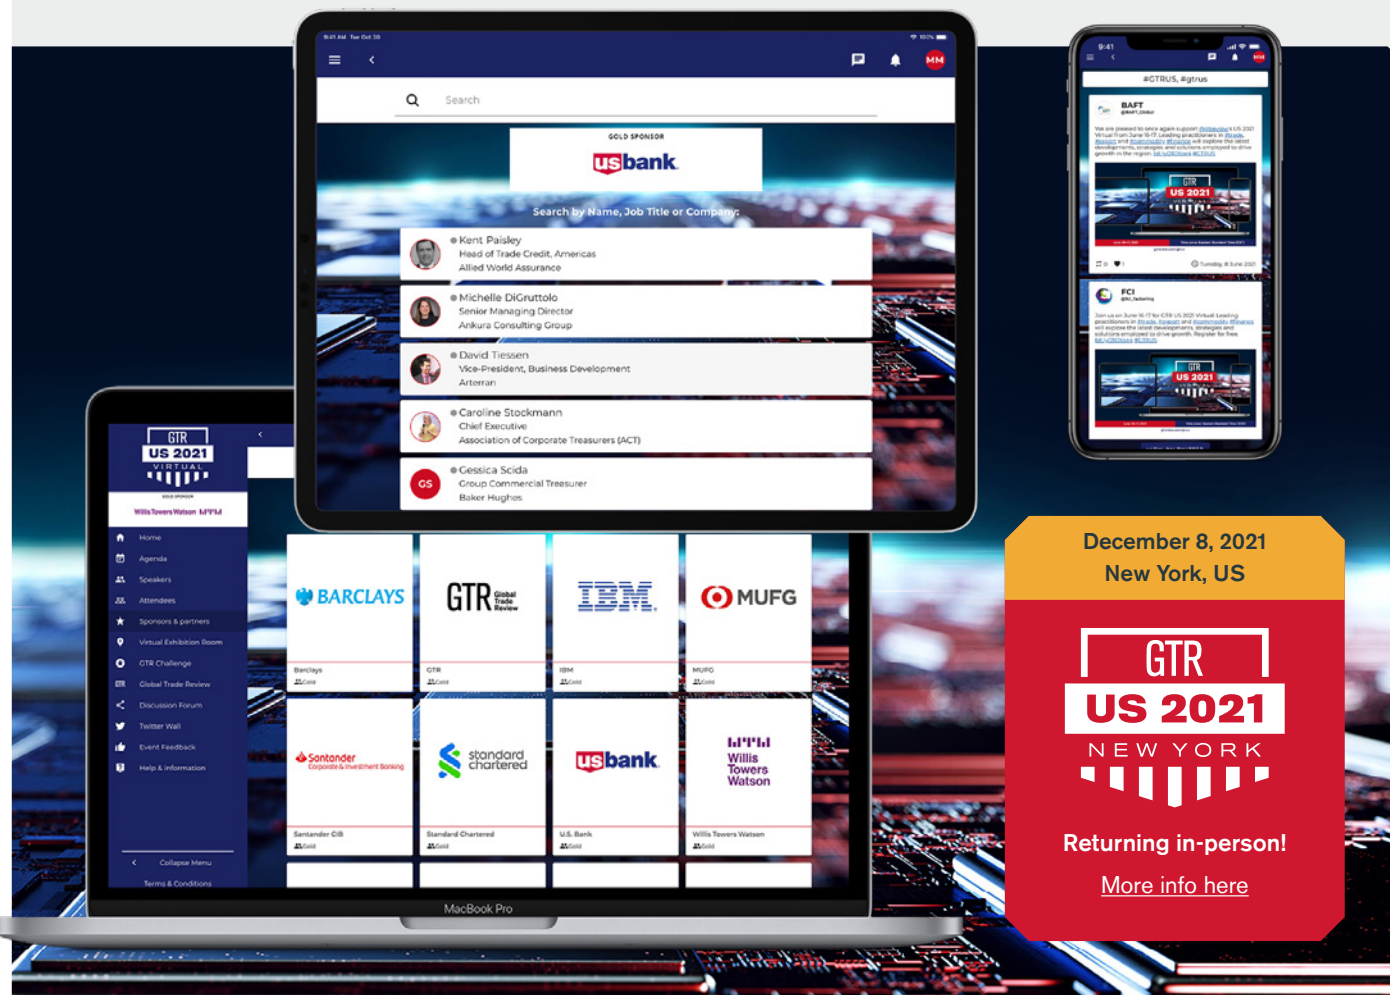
9:41 AM Tue Oct 20

MM

Search

GOLD SPONSOR

usbank

Search by Name, Job Title or Company:

Kent Paisley
Head of Trade Credit, Americas
Allied World Assurance

Michelle DiGruttolo
Senior Managing Director
Ankura Consulting Group

David Tiessen
Vice-President, Business Development
Arteran

Caroline Stockmann
Chief Executive
Association of Corporate Treasurers (ACT)

GS
Gessica Scida
Group Commercial Treasurer
Baker Hughes

GTR
US 2021
VIRTUAL

GOLD SPONSOR
Willis Towers Watson

Home
Agenda
Speakers
Attendees
Sponsors & partners
Virtual Exhibition Room
GTR Challenge
Global Trade Review
Discussion Forum
Twitter Wall
Event Feedback
Help & information

Collapse Menu
Terms & Conditions

BARCLAYS
Barclays
Gold

GTR Global Trade Review
GTR
Gold

IBM
IBM
Gold

MUFG
MUFG
Gold

Santander
Corporate & Investment Banking
Santander CIB
Gold

standard chartered
Standard Chartered
Gold

usbank
U.S. Bank
Gold

Willis Towers Watson
Willis Towers Watson
Gold

MacBook Pro

9:41

#GTRUS, #gtrus

BAFT
@BAFT_Global

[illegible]

GTR
US 2021

FCI
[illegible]

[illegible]

GTR
US 2021

December 8, 2021
New York, US

GTR
US 2021
NEW YORK

Returning in-person!

More info here